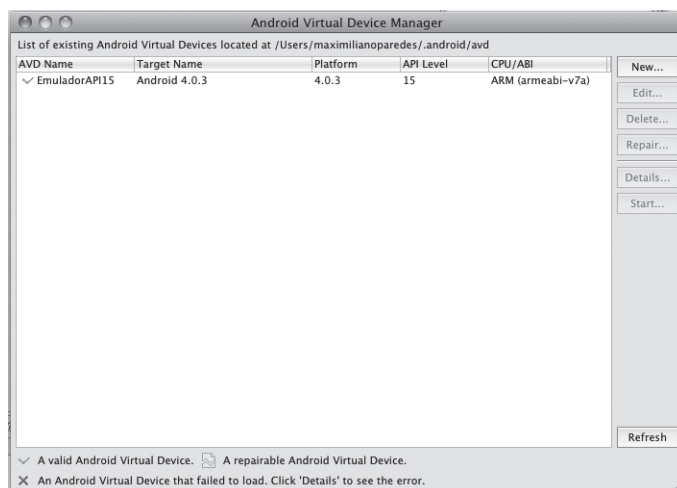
Android Virtual Device Manager

List of existing Android Virtual Devices located at /Users/maximilianoparedes/.android/avd

| AVD Name | Target Name | Platform | API Level | CPU/ABI |
|---|---|---|---|---|
| ✓ EmuladorAPI15 | Android 4.0.3 | 4.0.3 | 15 | ARM (armeabi-v7a) |

New...
Edit...
Delete...
Repair...
Details...
Start...

Refresh

✓ A valid Android Virtual Device. A repairable Android Virtual Device.
✕ An Android Virtual Device that failed to load. Click 'Details' to see the error.